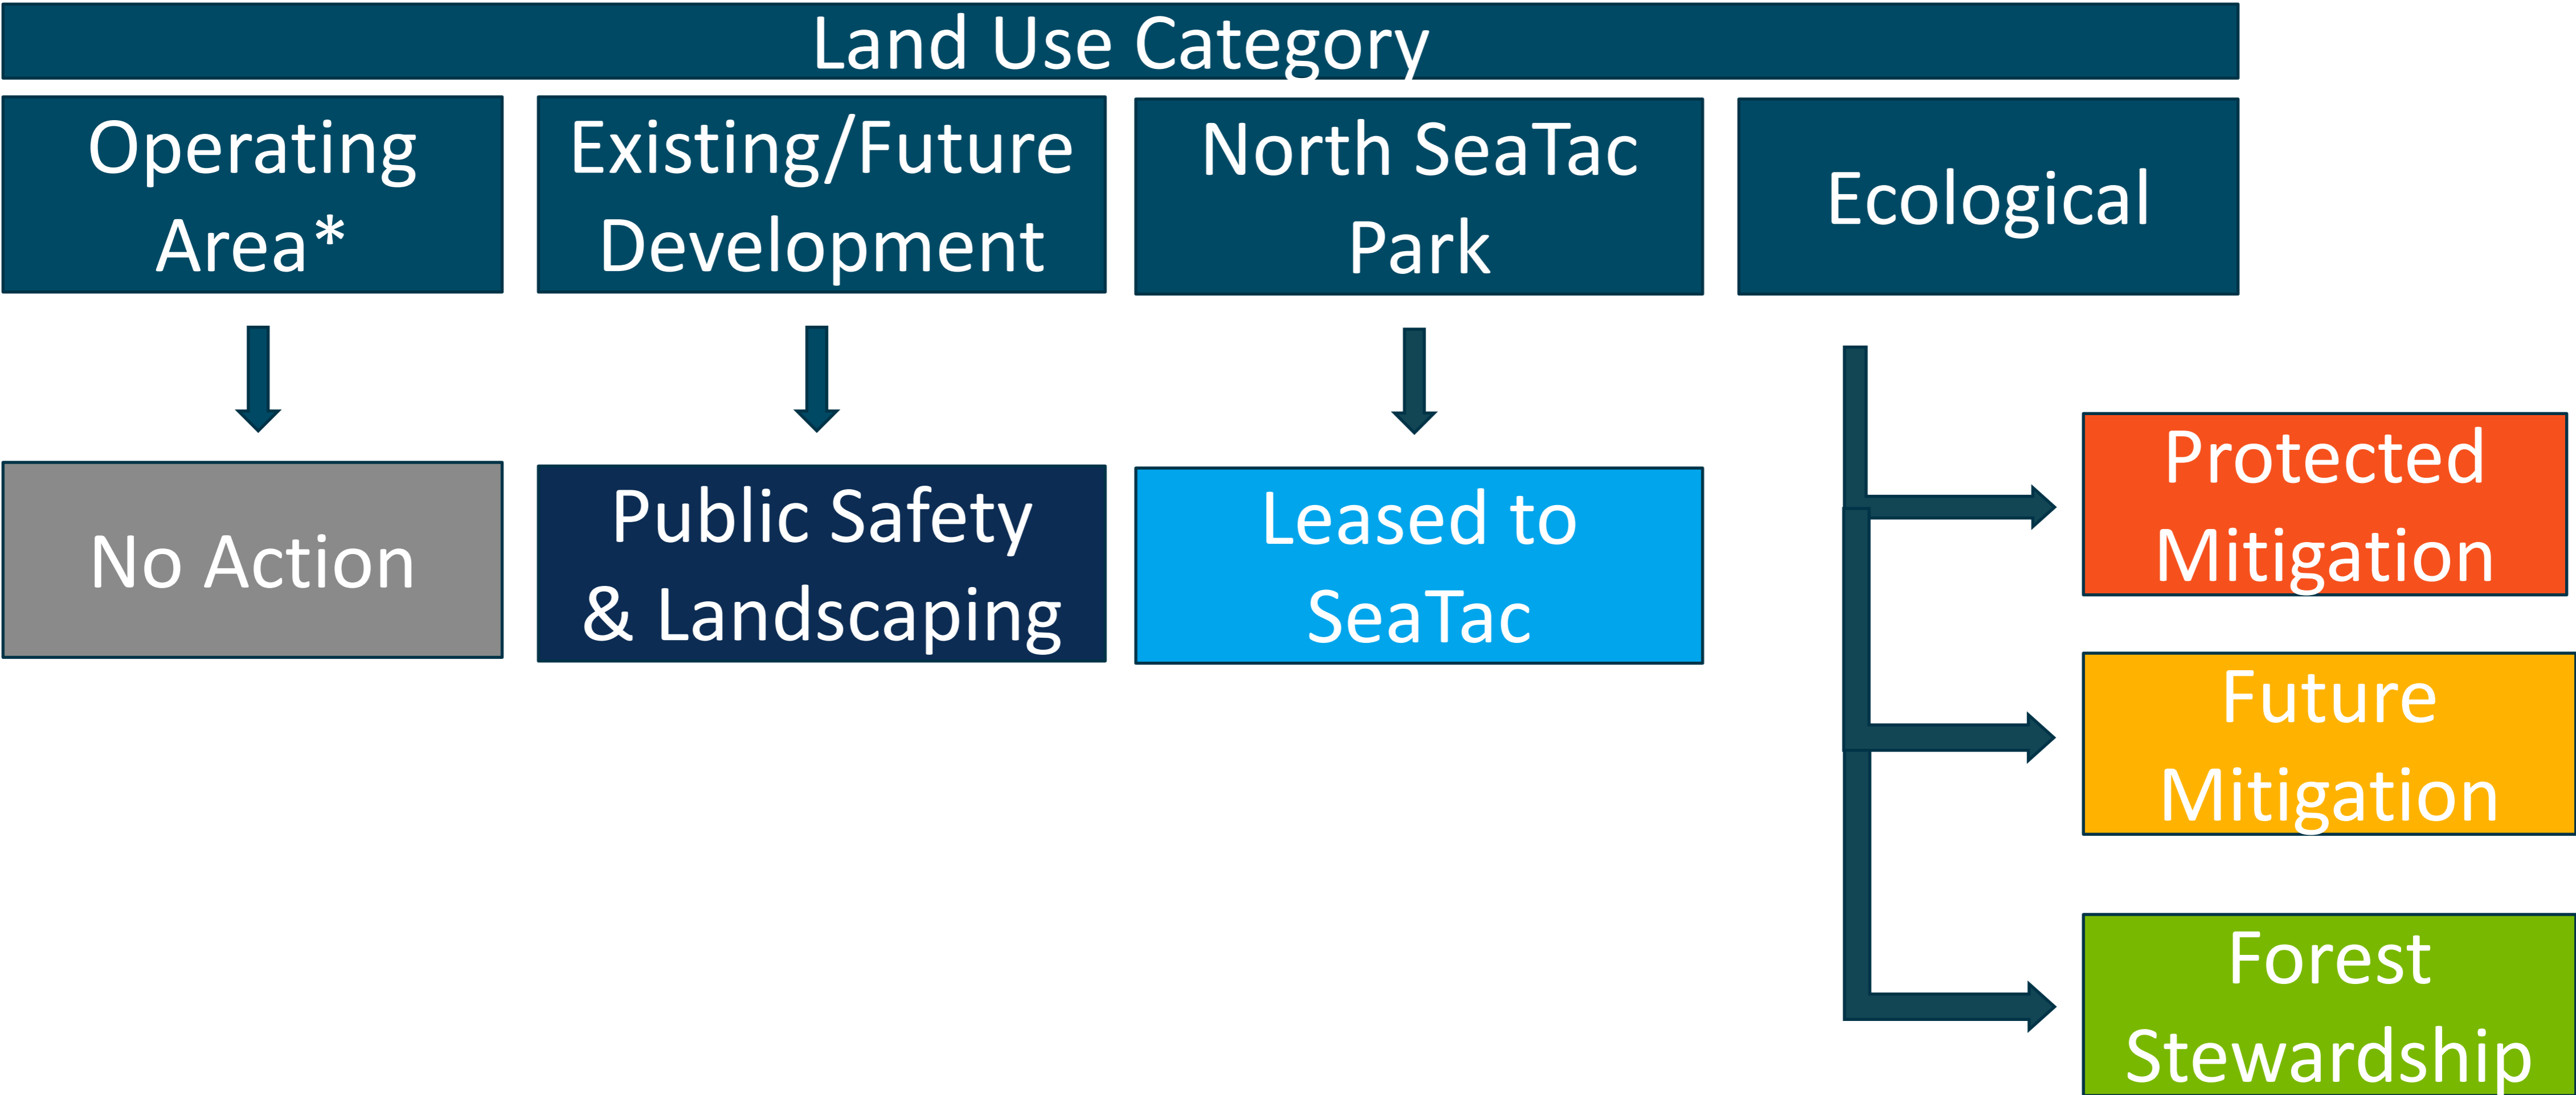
Land Use Category

Operating Area*

Existing/Future Development

North SeaTac Park

Ecological

No Action

Public Safety & Landscaping

Leased to SeaTac

Protected Mitigation

Future Mitigation

Forest Stewardship